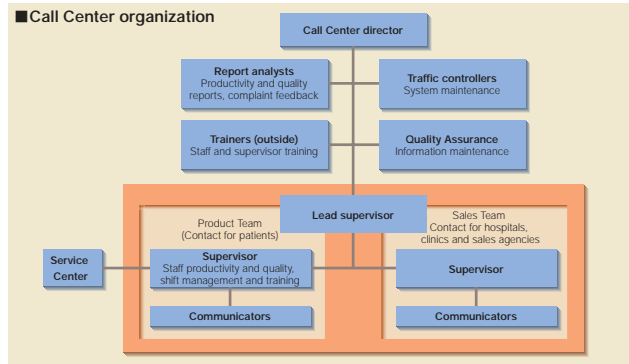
■Call Center organization

Call Center director

Report analysts
Productivity and quality reports, complaint feedback

Traffic controllers
System maintenance

Trainers (outside)
Staff and supervisor training

Quality Assurance
Information maintenance

Lead supervisor

Product Team
(Contact for patients)

Sales Team
Contact for hospitals, clinics and sales agencies

Service Center

Supervisor
Staff productivity and quality, shift management and training

Supervisor

Communicators

Communicators